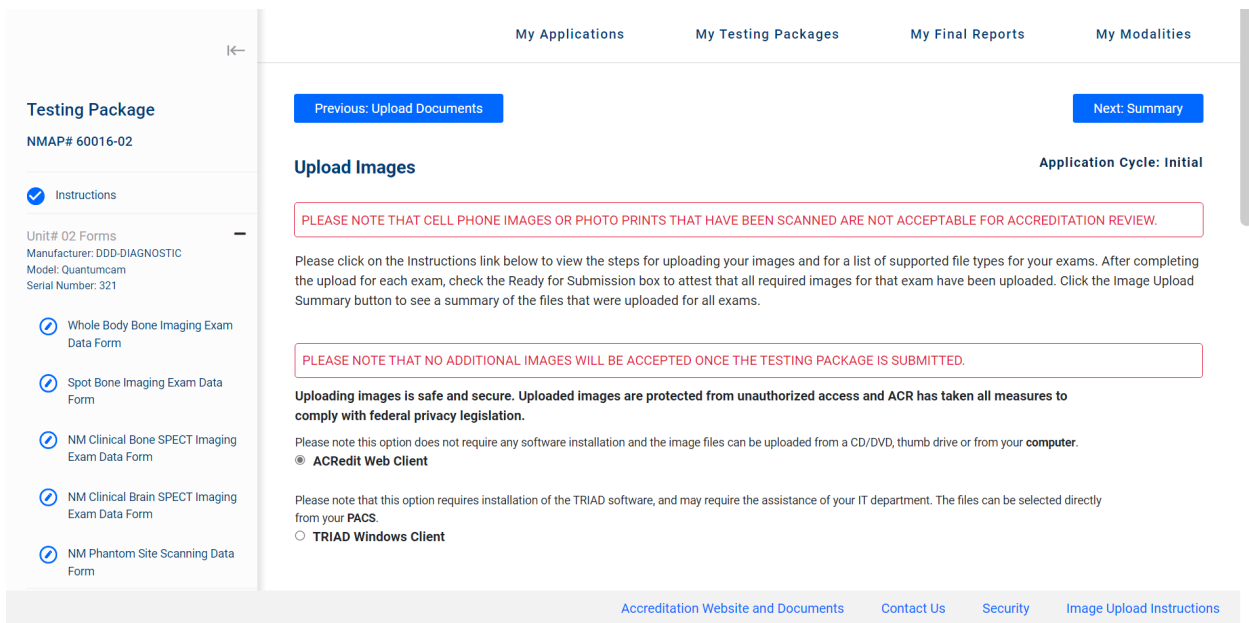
My Applications My Testing Packages My Final Reports My Modalities

Testing Package

NMAP# 60016-02

Instructions

Unit# 02 Forms
Manufacturer: DDD-DIAGNOSTIC
Model: Quantumcam
Serial Number: 321

Whole Body Bone Imaging Exam Data Form

Spot Bone Imaging Exam Data Form

NM Clinical Bone SPECT Imaging Exam Data Form

NM Clinical Brain SPECT Imaging Exam Data Form

NM Phantom Site Scanning Data Form

Previous: Upload Documents

Next: Summary

Upload Images

Application Cycle: Initial

PLEASE NOTE THAT CELL PHONE IMAGES OR PHOTO PRINTS THAT HAVE BEEN SCANNED ARE NOT ACCEPTABLE FOR ACCREDITATION REVIEW.

Please click on the Instructions link below to view the steps for uploading your images and for a list of supported file types for your exams. After completing the upload for each exam, check the Ready for Submission box to attest that all required images for that exam have been uploaded. Click the Image Upload Summary button to see a summary of the files that were uploaded for all exams.

PLEASE NOTE THAT NO ADDITIONAL IMAGES WILL BE ACCEPTED ONCE THE TESTING PACKAGE IS SUBMITTED.

Uploading images is safe and secure. Uploaded images are protected from unauthorized access and ACR has taken all measures to comply with federal privacy legislation.

Please note this option does not require any software installation and the image files can be uploaded from a CD/DVD, thumb drive or from your computer.

ACRedit Web Client

Please note that this option requires installation of the TRIAD software, and may require the assistance of your IT department. The files can be selected directly from your PACS.

TRIAD Windows Client

Accreditation Website and Documents Contact Us Security Image Upload Instructions